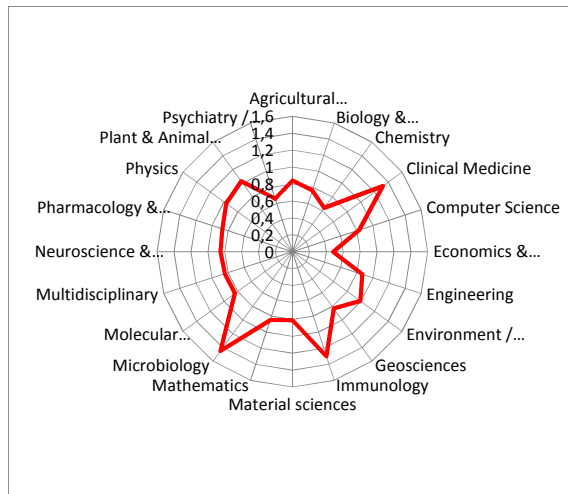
Agricultural…
Biology &…
Chemistry
Clinical Medicine
Computer Science
Economics &…
Engineering
Environment /…
Geosciences
Immunology
Material sciences
Mathematics
Microbiology
Molecular…
Multidisciplinary
Neuroscience &…
Pharmacology &…
Physics
Plant & Animal…
Psychiatry /
1,6
1,4
1,2
1
0,8
0,6
0,4
0,2
0